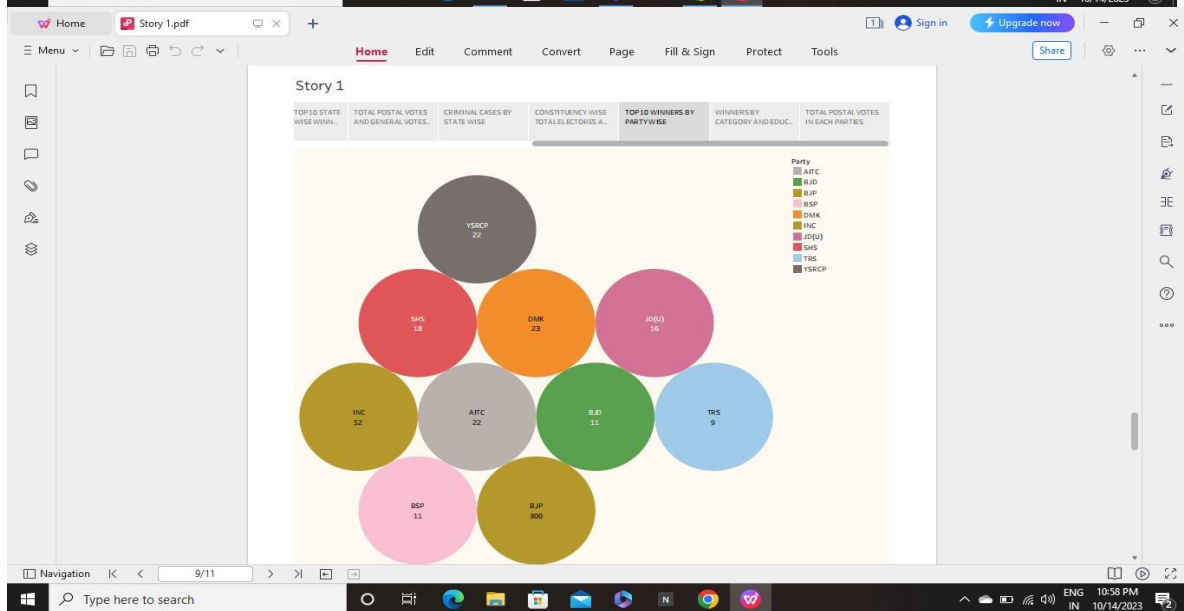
Home
Story 1.pdf
Sign in
Upgrade now
Menu
Home Edit Comment Convert Page Fill & Sign Protect Tools
Share

Story 1

TOP10 STATE WISE WINN...
TOTAL POSTAL VOTES AND GENERAL VOTES...
CRIMINAL CASES BY STATE WISE
CONSTITUENCY WISE TOTAL ELECTORES A...
TOP10 WINNERS BY PARTYWISE
WINNERS BY CATEGORY AND EDUC...
TOTAL POSTAL VOTES IN EACH PARTIES

Party
AITC
BJD
BJP
BSP
DMK
INC
JD(U)
SHS
TRS
YSRCP

YSRCP 22
SHS 18
DMK 23
JD(U) 16
INC 52
AITC 22
BJD 11
TRS 9
BSP 11
BJP 300

Navigation
9/11

Type here to search
ENG IN
10:58 PM
10/14/2023